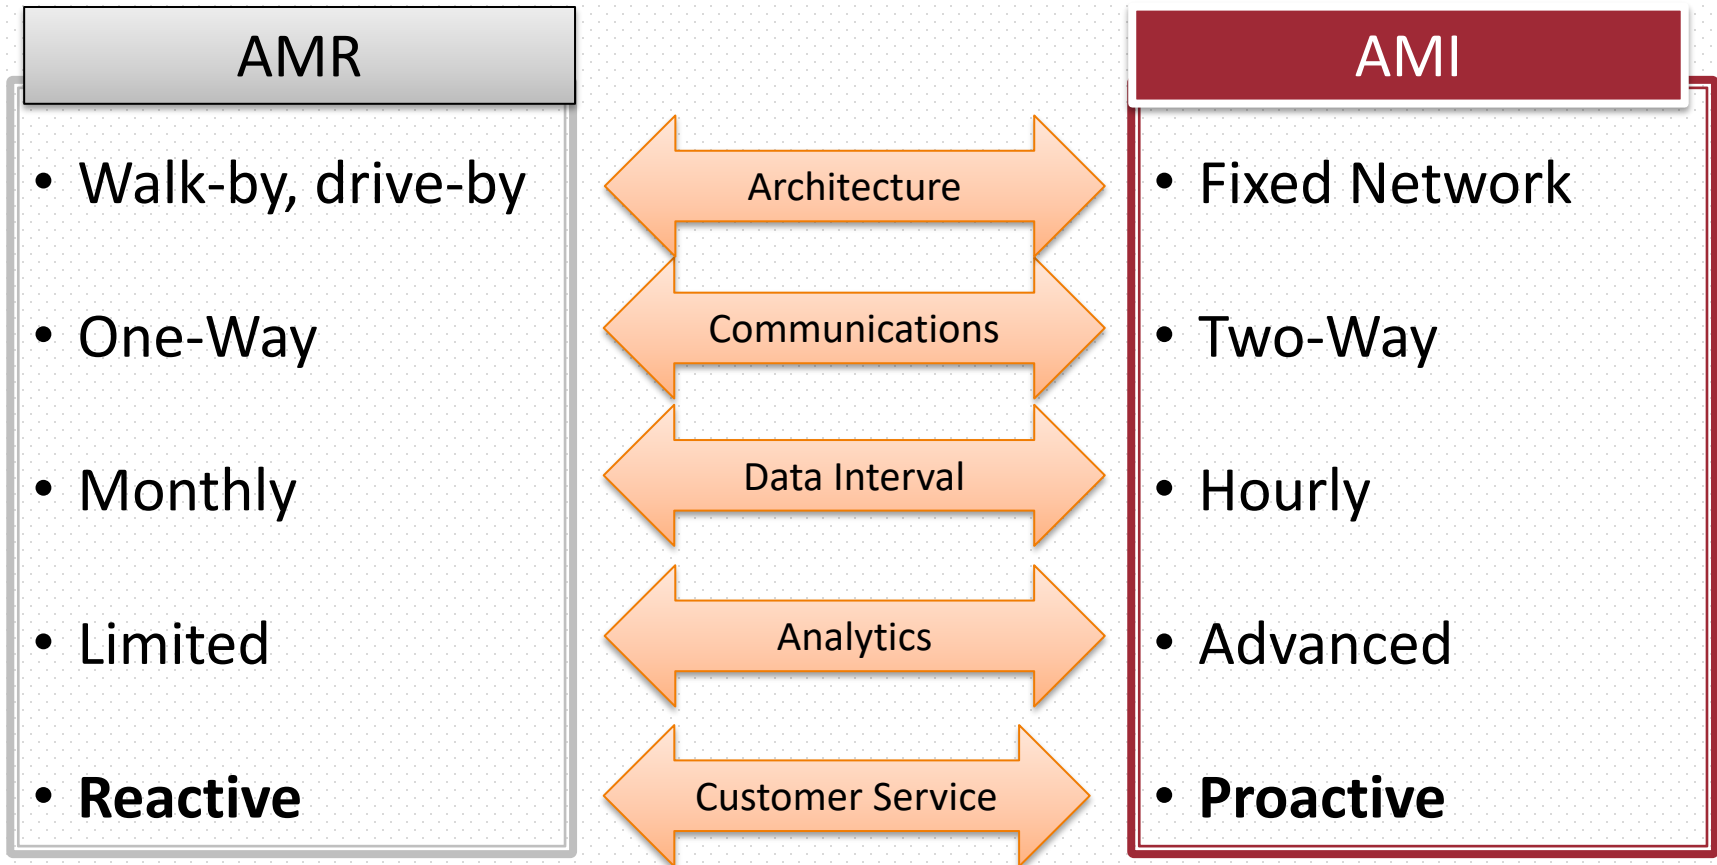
AMR

• Walk-by, drive-by

• One-Way

• Monthly

• Limited

• **Reactive**

Architecture

Communications

Data Interval

Analytics

Customer Service

AMI

• Fixed Network

• Two-Way

• Hourly

• Advanced

• **Proactive**